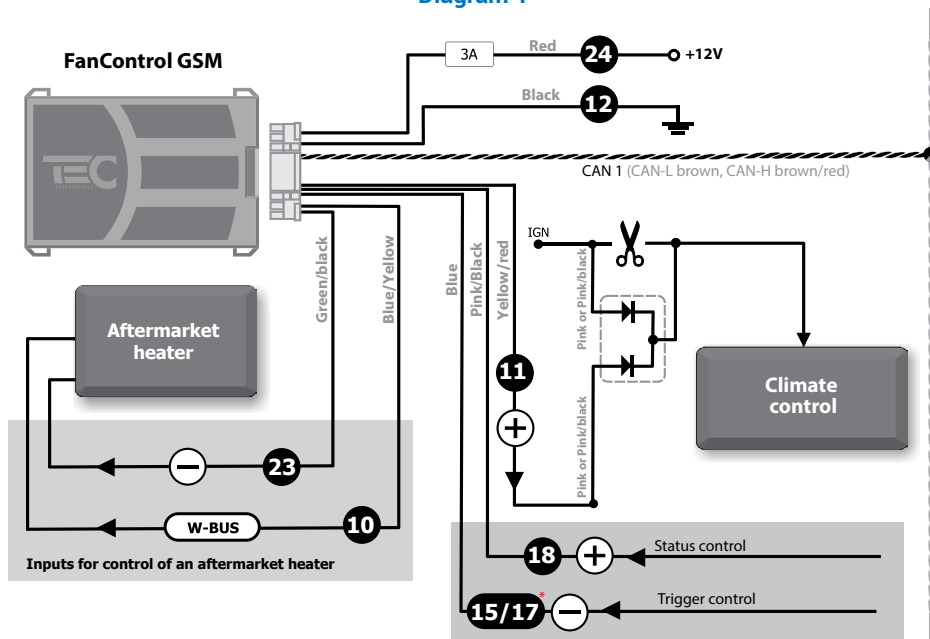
Diagram 1

FanControl GSM

TEC

3A

Red

24

+12V

Black

12

CAN 1 (CAN-L brown, CAN-H brown/red)

IGN

Green/black

Blue/Yellow

Blue

Pink/Black

Yellow/red

Pink or Pink/black

Pink or Pink/black

Aftermarket heater

11

Climate control

23

W-BUS

10

Inputs for control of an aftermarket heater

18

Status control

15/17*

Trigger control